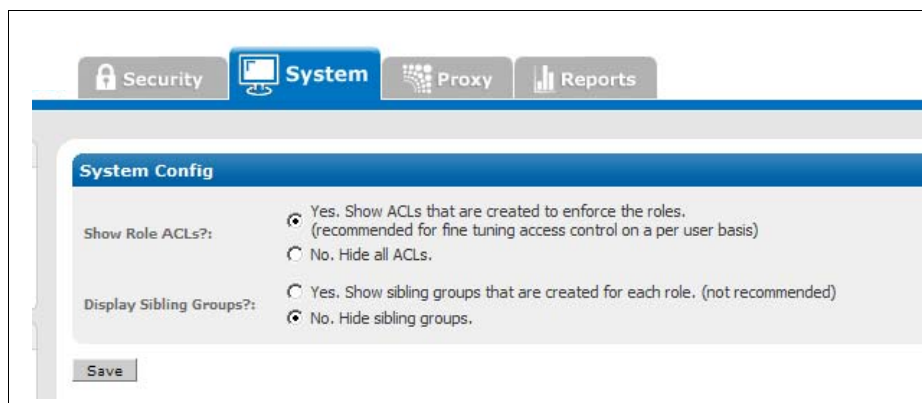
Security System Proxy Reports

System Config

Show Role ACLs?:
Yes. Show ACLs that are created to enforce the roles. (recommended for fine tuning access control on a per user basis)
No. Hide all ACLs.

Display Sibling Groups?:
Yes. Show sibling groups that are created for each role. (not recommended)
No. Hide sibling groups.

Save